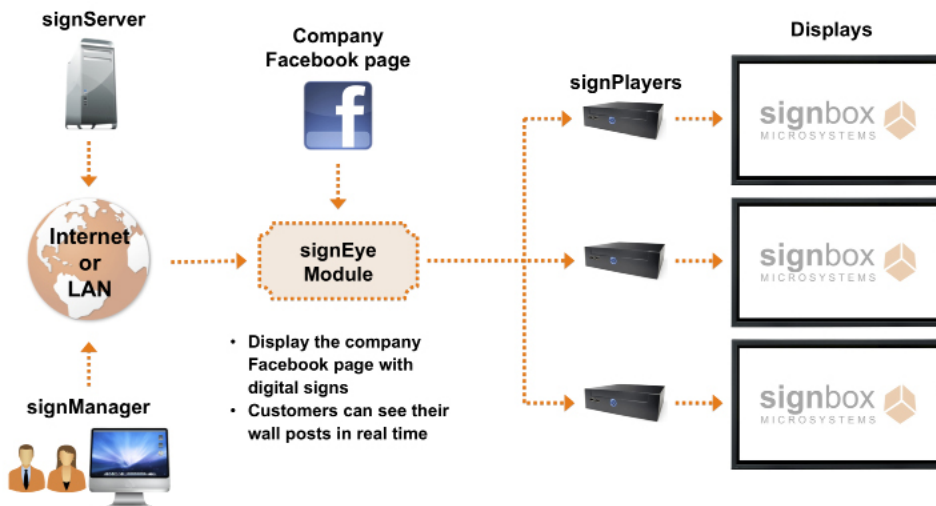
signServer

Company Facebook page

f

Displays

signPlayers

signbox MICROSYSTEMS

Internet or LAN

signEye Module

signbox MICROSYSTEMS

signbox MICROSYSTEMS

signManager

• Display the company Facebook page with digital signs
• Customers can see their wall posts in real time